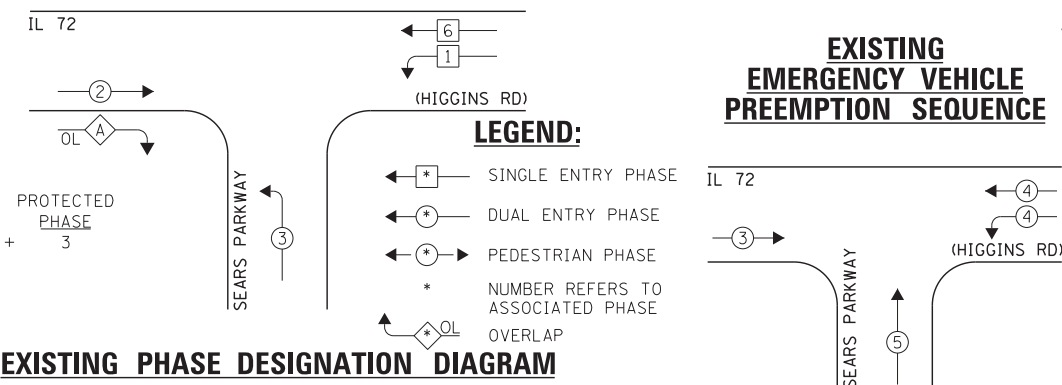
IL 72

6

1

2

OL A

(HIGGINS RD)

LEGEND:

PROTECTED PHASE
+ 3

SEARS PARKWAY

3

* SINGLE ENTRY PHASE

* DUAL ENTRY PHASE

* PEDESTRIAN PHASE

* NUMBER REFERS TO ASSOCIATED PHASE

* OL OVERLAP

EXISTING PHASE DESIGNATION DIAGRAM

EXISTING EMERGENCY VEHICLE PREEMPTION SEQUENCE

IL 72

4

4

3

(HIGGINS RD)

SEARS PARKWAY

5